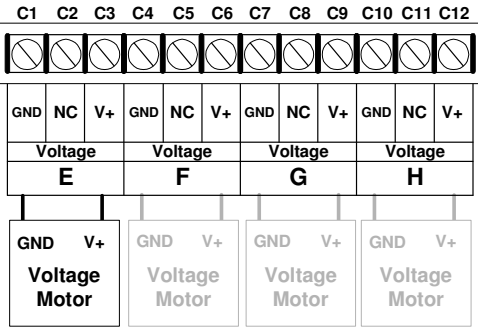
C1 C2 C3 C4 C5 C6 C7 C8 C9 C10 C11 C12

| GND | NC | V+ | GND | NC | V+ | GND | NC | V+ | GND | NC | V+ |
|---|---|---|---|---|---|---|---|---|---|---|---|
| Voltage | | | Voltage | | | Voltage | | | Voltage | | |
| E | | | F | | | G | | | H | | |

GND V+
Voltage Motor

GND V+
Voltage Motor

GND V+
Voltage Motor

GND V+
Voltage Motor